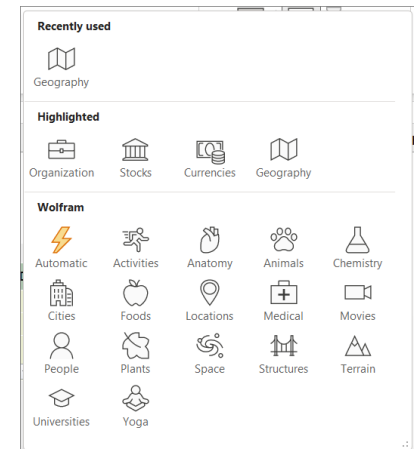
Recently used

Geography

Highlighted

Organization
Stocks
Currencies
Geography

Wolfram

Automatic
Activities
Anatomy
Animals
Chemistry

Cities
Foods
Locations
Medical
Movies

People
Plants
Space
Structures
Terrain

Universities
Yoga